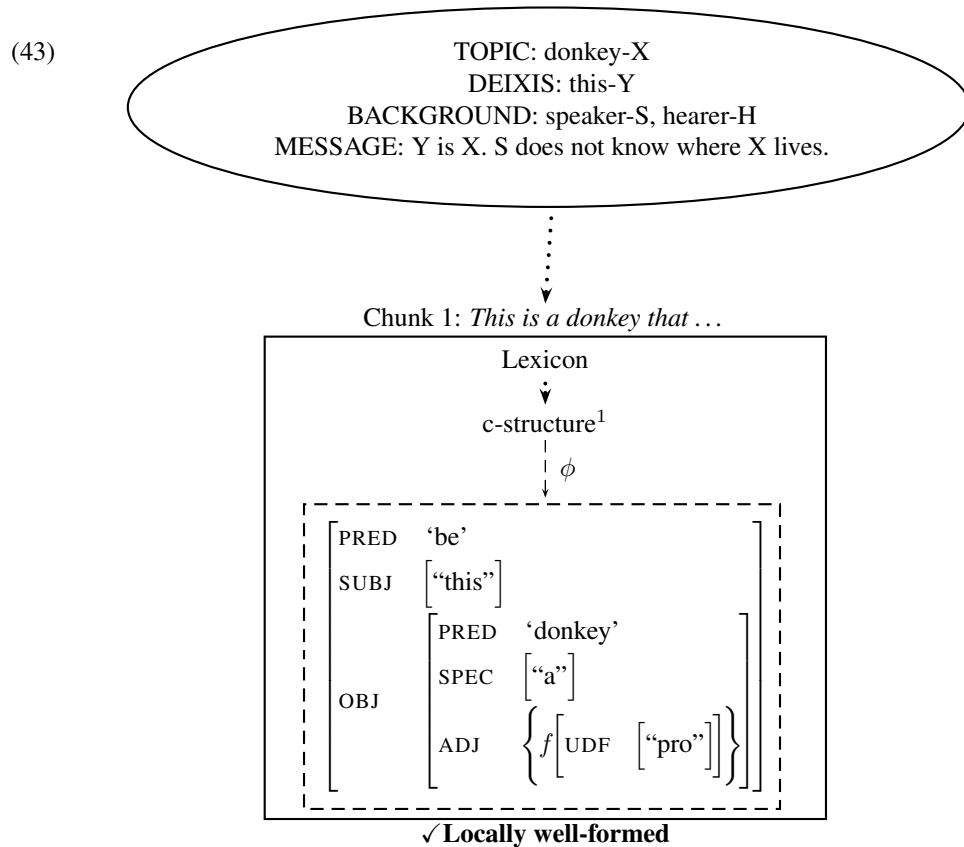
(43)

TOPIC: donkey-X
DEIXIS: this-Y
BACKGROUND: speaker-S, hearer-H
MESSAGE: Y is X. S does not know where X lives.

Chunk 1: *This is a donkey that . . .*

Lexicon

c-structure$^1$

$\phi$

$\begin{bmatrix} \text{PRED} & \text{'be'} \\ \text{SUBJ} & \begin{bmatrix} \text{"this"} \end{bmatrix} \\ \text{OBJ} & \begin{bmatrix} \text{PRED} & \text{'donkey'} \\ \text{SPEC} & \begin{bmatrix} \text{"a"} \end{bmatrix} \\ \text{ADJ} & \left\{ f \begin{bmatrix} \text{UDF} & \begin{bmatrix} \text{"pro"} \end{bmatrix} \end{bmatrix} \right\} \end{bmatrix} \end{bmatrix}$

✓**Locally well-formed**